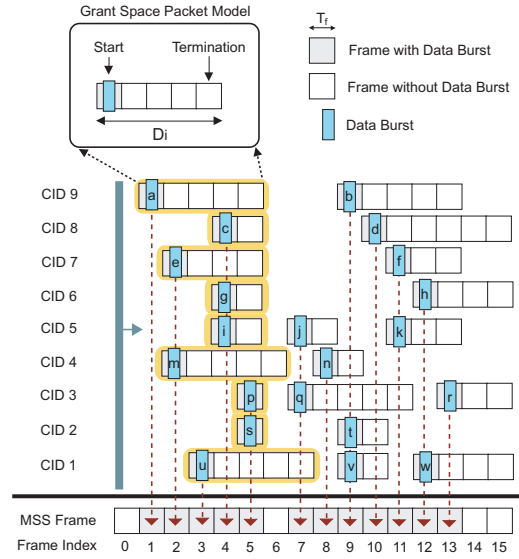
Grant Space Packet Model

Start

Termination

$D_i$

$T_f$

Frame with Data Burst

Frame without Data Burst

Data Burst

CID 9

CID 8

CID 7

CID 6

CID 5

CID 4

CID 3

CID 2

CID 1

a

b

c

d

e

f

g

h

i

j

k

m

n

p

q

r

s

t

u

v

w

MSS Frame

Frame Index 0 1 2 3 4 5 6 7 8 9 10 11 12 13 14 15